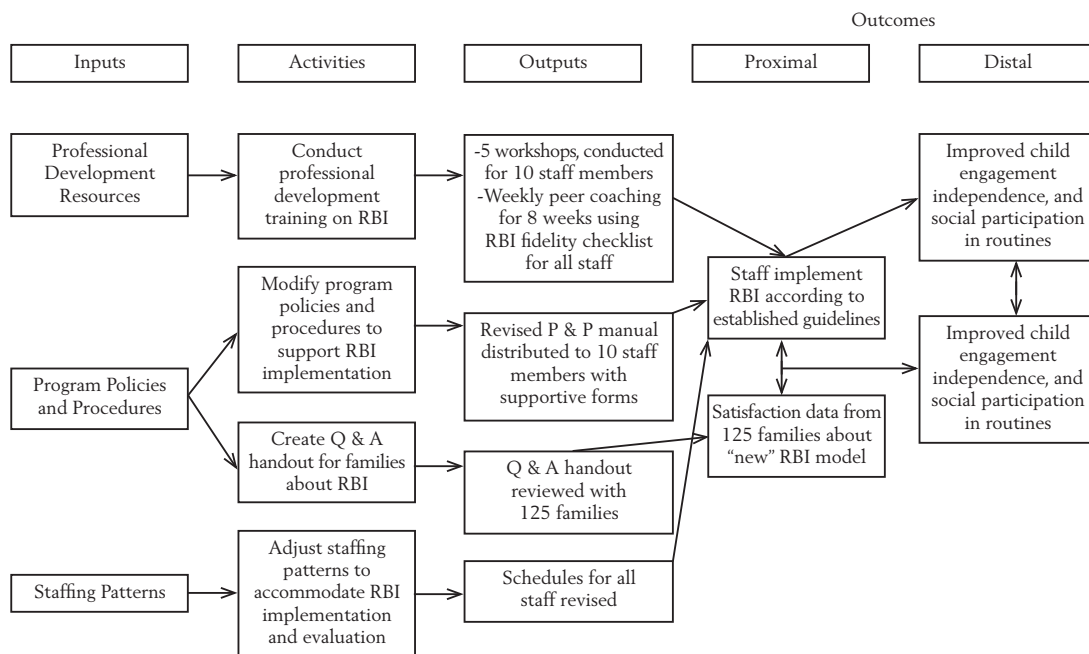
Outcomes

Inputs

Activities

Outputs

Proximal

Distal

Professional Development Resources

Conduct professional development training on RBI

-5 workshops, conducted for 10 staff members
-Weekly peer coaching for 8 weeks using RBI fidelity checklist for all staff

Improved child engagement independence, and social participation in routines

Modify program policies and procedures to support RBI implementation

Revised P & P manual distributed to 10 staff members with supportive forms

Staff implement RBI according to established guidelines

Improved child engagement independence, and social participation in routines

Program Policies and Procedures

Create Q & A handout for families about RBI

Q & A handout reviewed with 125 families

Satisfaction data from 125 families about "new" RBI model

Staffing Patterns

Adjust staffing patterns to accommodate RBI implementation and evaluation

Schedules for all staff revised